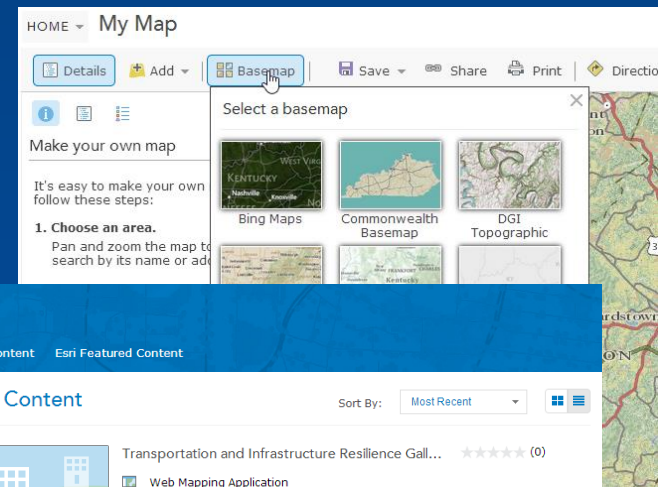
HOME My Map

Details Add Basemap Save Share Print Directio

Make your own map

It's easy to make your own follow these steps:

1. Choose an area.

Pan and zoom the map to search by its name or add

Select a basemap

KENTUCKY WEST VIRGINIA Nashville Knoxville

Bing Maps

Commonwealth Basemap

DGI Topographic

Kentucky

ontent Esri Featured Content

Content

Sort By: Most Recent

Transportation and Infrastructure Resilience Gall... (0)

Web Mapping Application